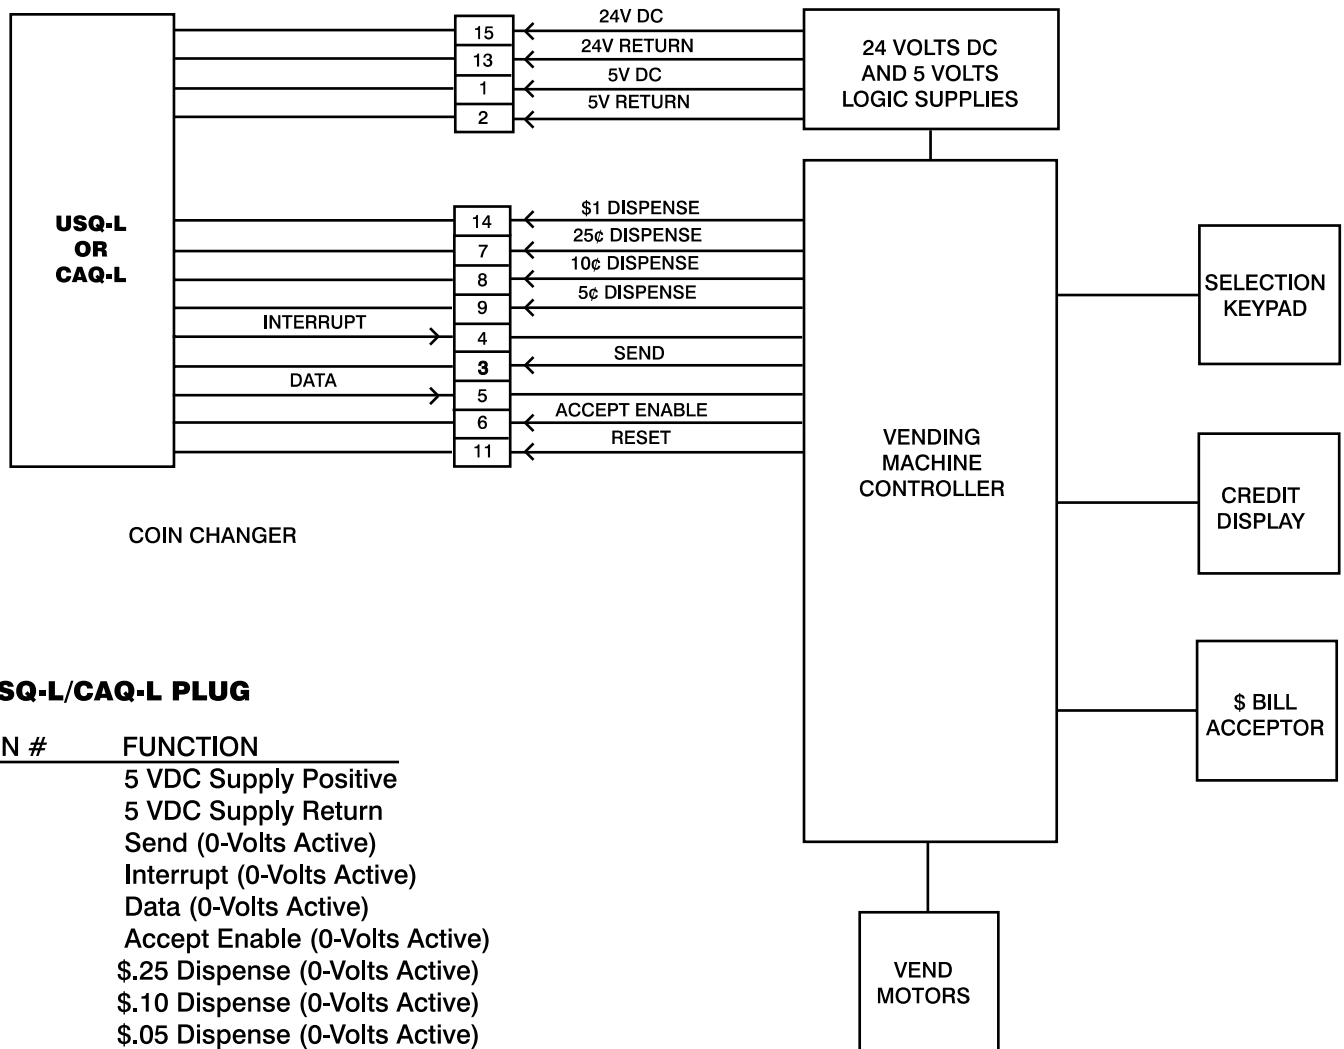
USQ-L
OR
CAQ-L

15
13
1
2

24V DC
24V RETURN
5V DC
5V RETURN

24 VOLTS DC
AND 5 VOLTS
LOGIC SUPPLIES

14
7
8
9
4
3
5
6
11

$1 DISPENSE
25¢ DISPENSE
10¢ DISPENSE
5¢ DISPENSE
INTERRUPT
SEND
DATA
ACCEPT ENABLE
RESET

VENDING
MACHINE
CONTROLLER

SELECTION
KEYPAD

CREDIT
DISPLAY

$ BILL
ACCEPTOR

COIN CHANGER

VEND
MOTORS

SQ-L/CAQ-L PLUG

N # FUNCTION
5 VDC Supply Positive
5 VDC Supply Return
Send (0-Volts Active)
Interrupt (0-Volts Active)
Data (0-Volts Active)
Accept Enable (0-Volts Active)
$.25 Dispense (0-Volts Active)
$.10 Dispense (0-Volts Active)
$.05 Dispense (0-Volts Active)